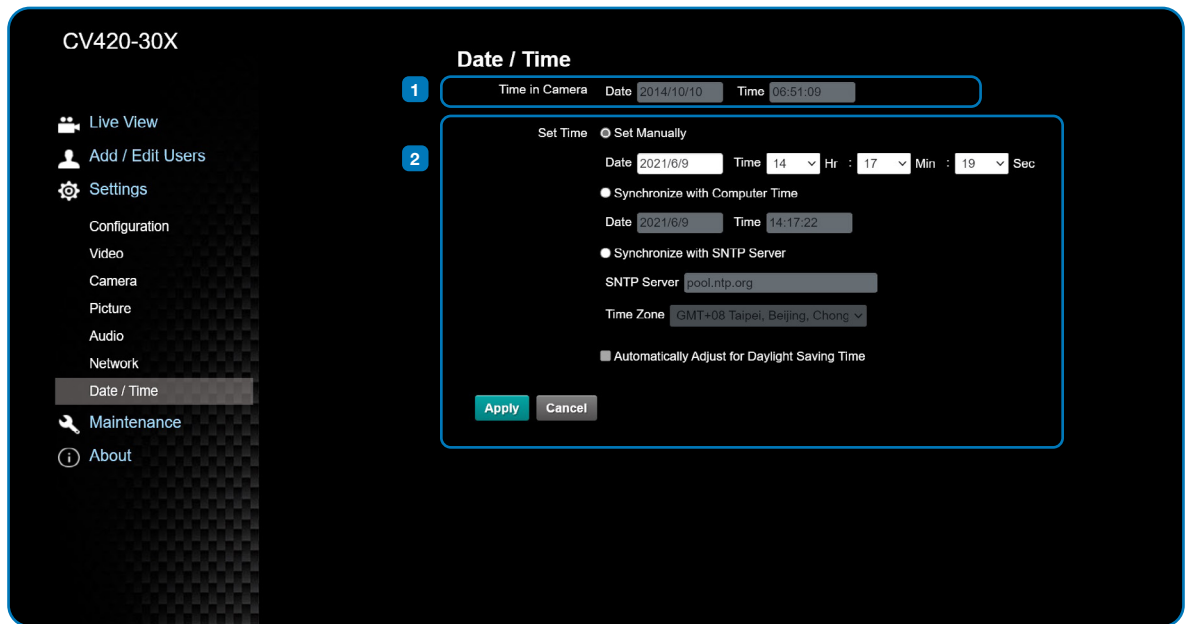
CV420-30X

Live View
Add / Edit Users
Settings
Configuration
Video
Camera
Picture
Audio
Network
Date / Time
Maintenance
About

Date / Time

1

Time in Camera Date 2014/10/10 Time 06:51:09

2

Set Time Set Manually

Date 2021/6/9 Time 14 Hr : 17 Min : 19 Sec

Synchronize with Computer Time

Date 2021/6/9 Time 14:17:22

Synchronize with SNTP Server

SNTP Server pool.ntp.org

Time Zone GMT+08 Taipei, Beijing, Chong

Automatically Adjust for Daylight Saving Time

Apply Cancel